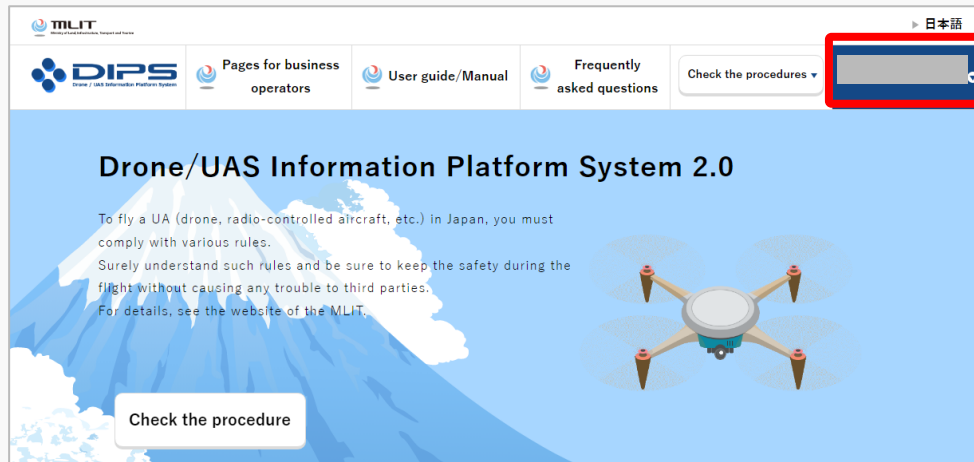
MLIT
Ministry of Land, Infrastructure, Transport and Tourism

▶ 日本語

DIPS
Drone / UAS Information Platform System

Pages for business operators

User guide/Manual

Frequently asked questions

Check the procedures ▾

Drone/UAS Information Platform System 2.0

To fly a UA (drone, radio-controlled aircraft, etc.) in Japan, you must comply with various rules.
Surely understand such rules and be sure to keep the safety during the flight without causing any trouble to third parties.
For details, see the website of the MLIT.

Check the procedure